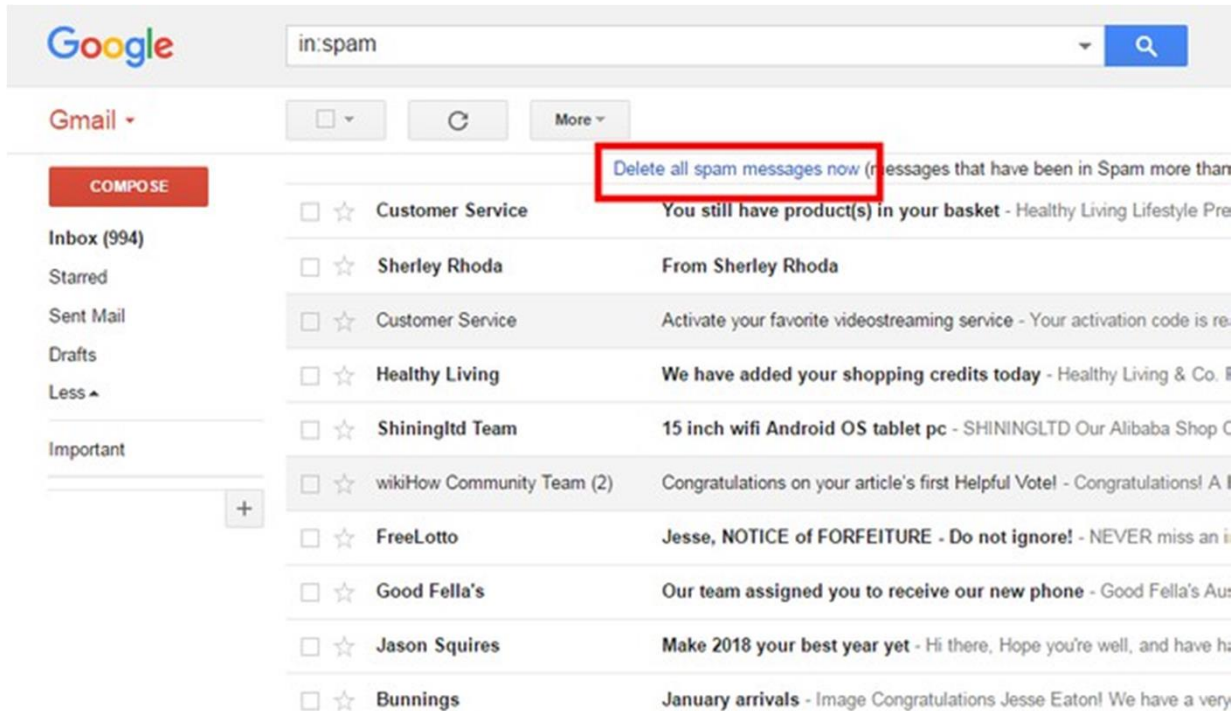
Google

in:spam

Gmail

More

COMPOSE

Inbox (994)
Starred
Sent Mail
Drafts
Less
Important

+

Delete all spam messages now ([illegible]essages that have been in Spam more than

Customer Service — You still have product(s) in your basket - Healthy Living Lifestyle Pre
Sherley Rhoda — From Sherley Rhoda
Customer Service — Activate your favorite videostreaming service - Your activation code is re
Healthy Living — We have added your shopping credits today - Healthy Living & Co. R
Shiningltd Team — 15 inch wifi Android OS tablet pc - SHININGLTD Our Alibaba Shop C
wikiHow Community Team (2) — Congratulations on your article's first Helpful Vote! - Congratulations! A
FreeLotto — Jesse, NOTICE of FORFEITURE - Do not ignore! - NEVER miss an i
Good Fella's — Our team assigned you to receive our new phone - Good Fella's Aus
Jason Squires — Make 2018 your best year yet - Hi there, Hope you're well, and have ha
Bunnings — January arrivals - Image Congratulations Jesse Eaton! We have a very